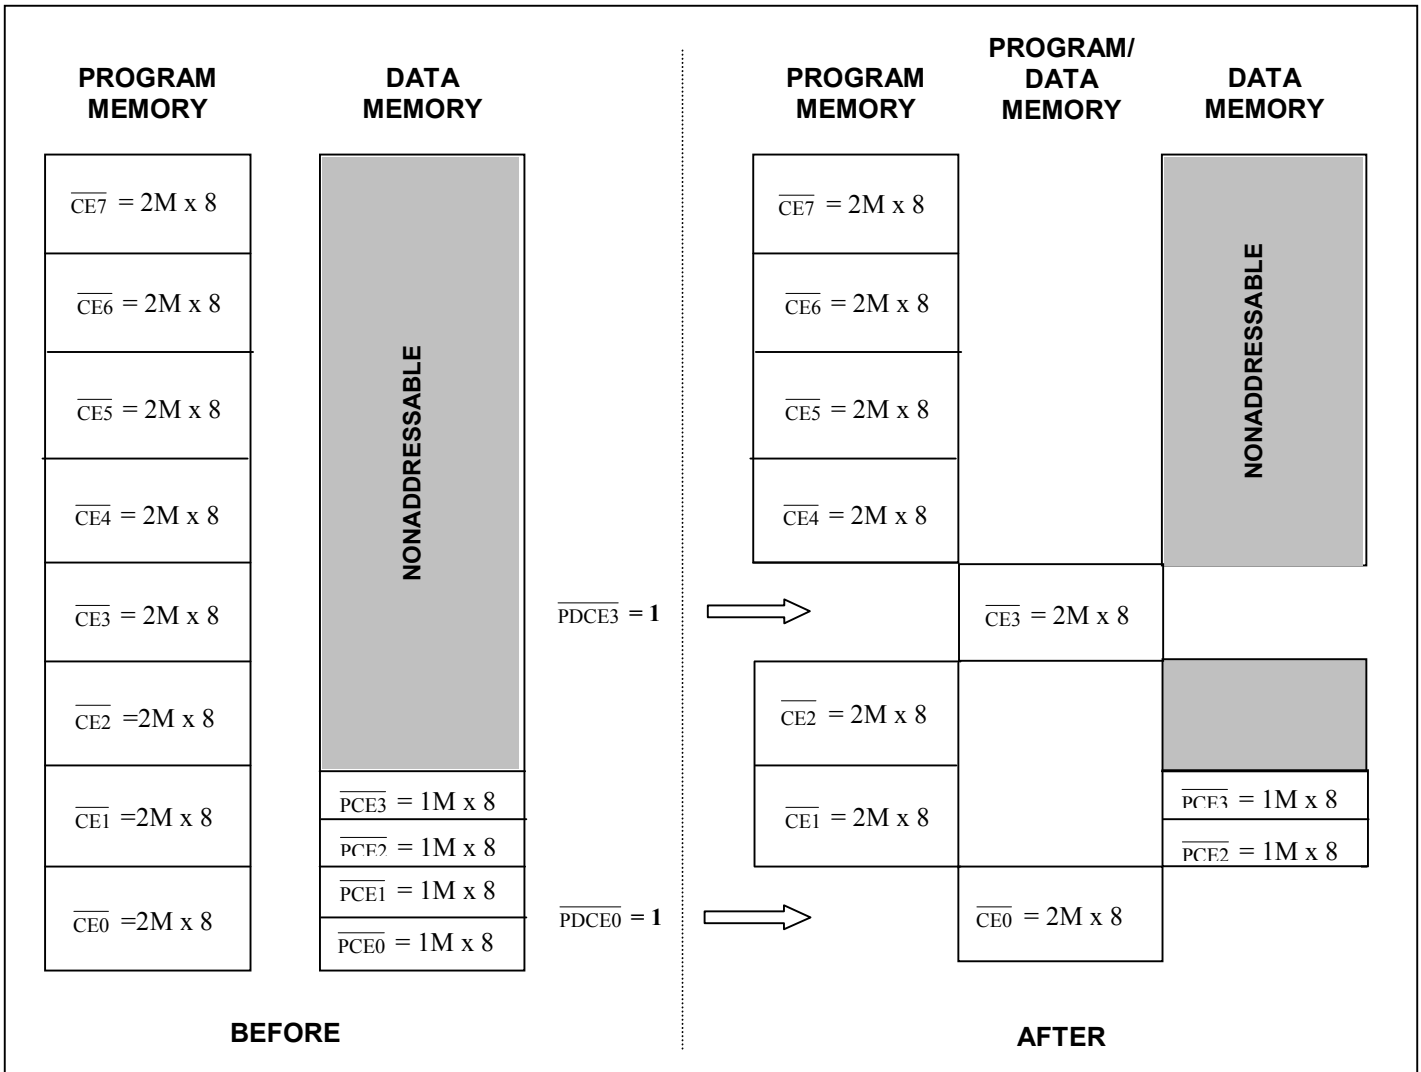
PROGRAM MEMORY

DATA MEMORY

$\overline{CE7}$ = 2M x 8

$\overline{CE6}$ = 2M x 8

$\overline{CE5}$ = 2M x 8

$\overline{CE4}$ = 2M x 8

$\overline{CE3}$ = 2M x 8

$\overline{CE2}$ =2M x 8

$\overline{CE1}$ =2M x 8

$\overline{CE0}$ =2M x 8

NONADDRESSABLE

$\overline{PCE3}$ = 1M x 8

$\overline{PCE2}$ = 1M x 8

$\overline{PCE1}$ = 1M x 8

$\overline{PCE0}$ = 1M x 8

BEFORE

$\overline{PDCE3}$ = 1

$\overline{PDCE0}$ = 1

PROGRAM MEMORY

PROGRAM/ DATA MEMORY

DATA MEMORY

$\overline{CE7}$ = 2M x 8

$\overline{CE6}$ = 2M x 8

$\overline{CE5}$ = 2M x 8

$\overline{CE4}$ = 2M x 8

NONADDRESSABLE

$\overline{CE3}$ = 2M x 8

$\overline{CE2}$ = 2M x 8

$\overline{CE1}$ = 2M x 8

$\overline{PCE3}$ = 1M x 8

$\overline{PCE2}$ = 1M x 8

$\overline{CE0}$ = 2M x 8

AFTER